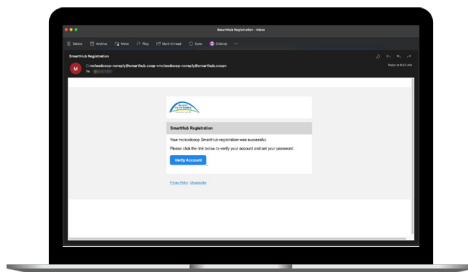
SmartHub Registration - Inbox

Delete Archive Move Flag Mark Unread Sync Sidebar

SmartHub Registration

M noreply@smarthub.coop <noreply@smarthub.coop>
To: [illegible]

Today at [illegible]

SmartHub Registration

Your noreply@smarthub.coop SmartHub registration was successful.

Please click the link below to verify your account and set your password.

Verify Account

Privacy Policy Unsubscribe